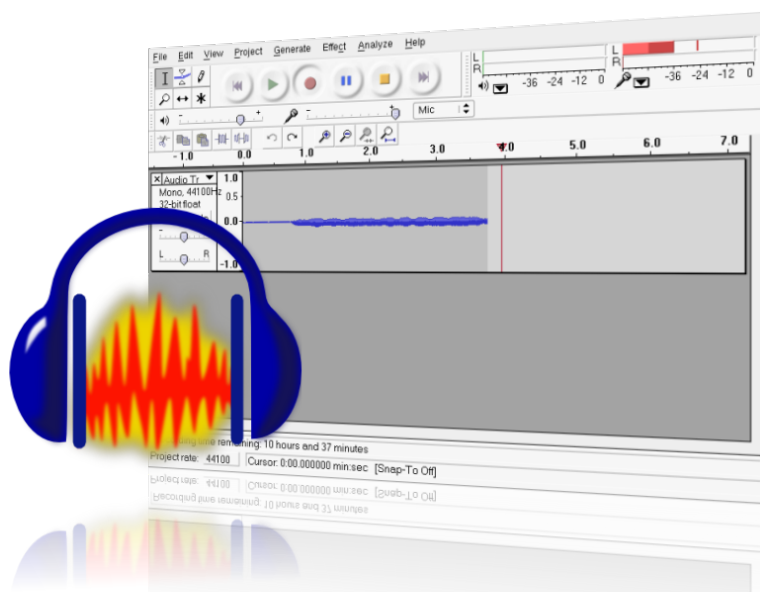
File Edit View Project Generate Effect Analyze Help

L
R
-36 -24 -12 0

L
R
-36 -24 -12 0

Mic

-1.0 0.0 1.0 2.0 3.0 4.0 5.0 6.0 7.0

Audio Tr
Mono, 44100Hz
32-bit float

1.0
0.5
0.0
-1.0

L R

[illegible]ing time remaining: 10 hours and 37 minutes

Project rate: 44100 Cursor: 0:00.000000 min:sec [Snap-To Off]